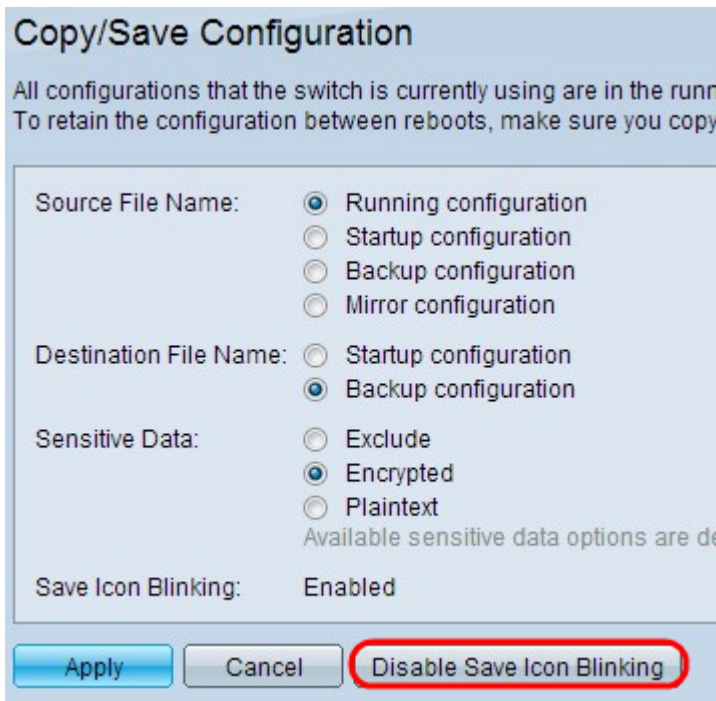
Copy/Save Configuration

All configurations that the switch is currently using are in the runn
To retain the configuration between reboots, make sure you copy

Source File Name: Running configuration
Startup configuration
Backup configuration
Mirror configuration

Destination File Name: Startup configuration
Backup configuration

Sensitive Data: Exclude
Encrypted
Plaintext
Available sensitive data options are de

Save Icon Blinking: Enabled

Apply Cancel Disable Save Icon Blinking